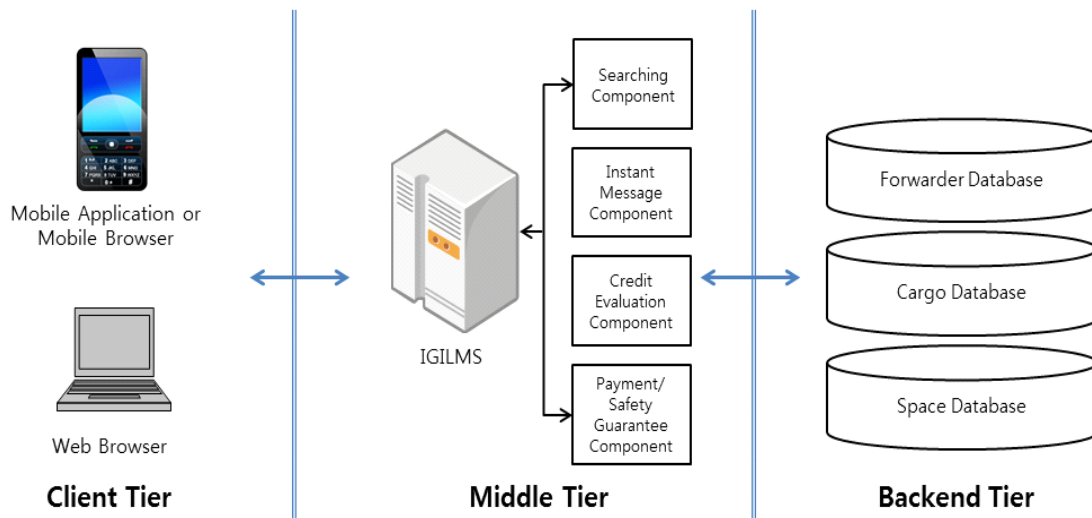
Mobile Application or Mobile Browser

Web Browser

Client Tier

IGILMS

Searching Component

Instant Message Component

Credit Evaluation Component

Payment/ Safety Guarantee Component

Middle Tier

Forwarder Database

Cargo Database

Space Database

Backend Tier